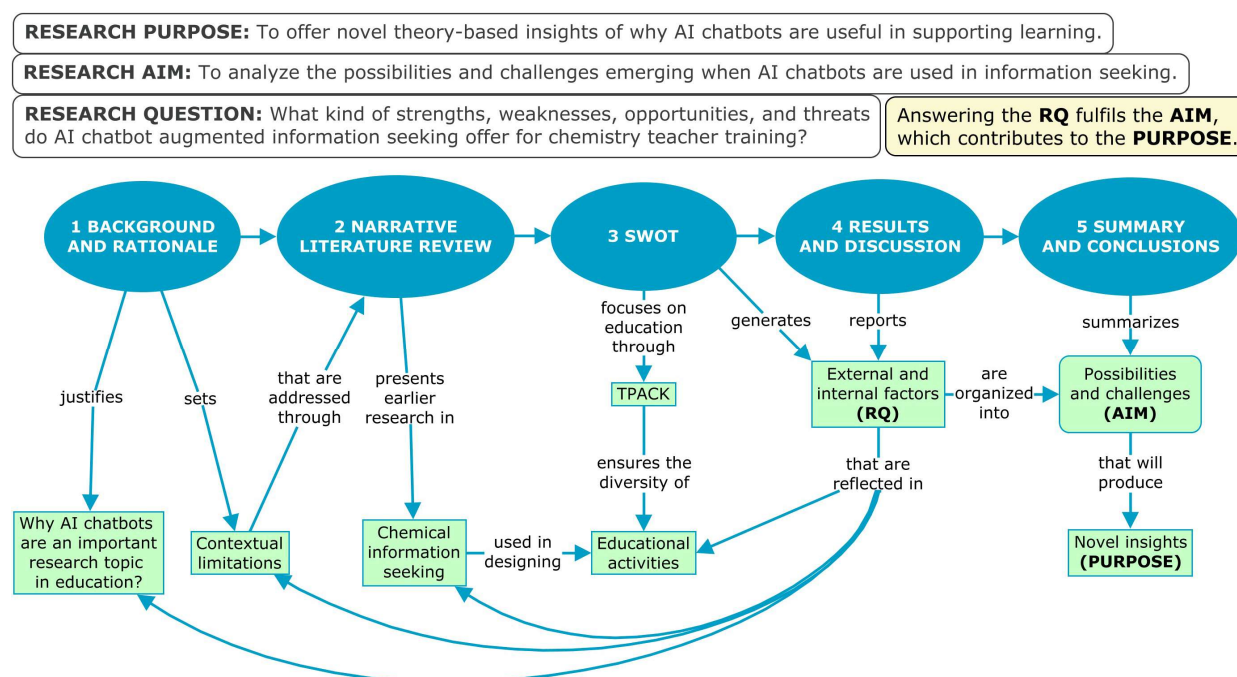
**RESEARCH PURPOSE:** To offer novel theory-based insights of why AI chatbots are useful in supporting learning.

**RESEARCH AIM:** To analyze the possibilities and challenges emerging when AI chatbots are used in information seeking.

**RESEARCH QUESTION:** What kind of strengths, weaknesses, opportunities, and threats do AI chatbot augmented information seeking offer for chemistry teacher training?

Answering the **RQ** fulfils the **AIM**, which contributes to the **PURPOSE**.

1 BACKGROUND AND RATIONALE

2 NARRATIVE LITERATURE REVIEW

3 SWOT

4 RESULTS AND DISCUSSION

5 SUMMARY AND CONCLUSIONS

justifies

sets

that are addressed through

presents earlier research in

focuses on education through

generates

reports

summarizes

TPACK

ensures the diversity of

External and internal factors **(RQ)**

are organized into

Possibilities and challenges **(AIM)**

that are reflected in

that will produce

Why AI chatbots are an important research topic in education?

Contextual limitations

Chemical information seeking

used in designing

Educational activities

Novel insights **(PURPOSE)**